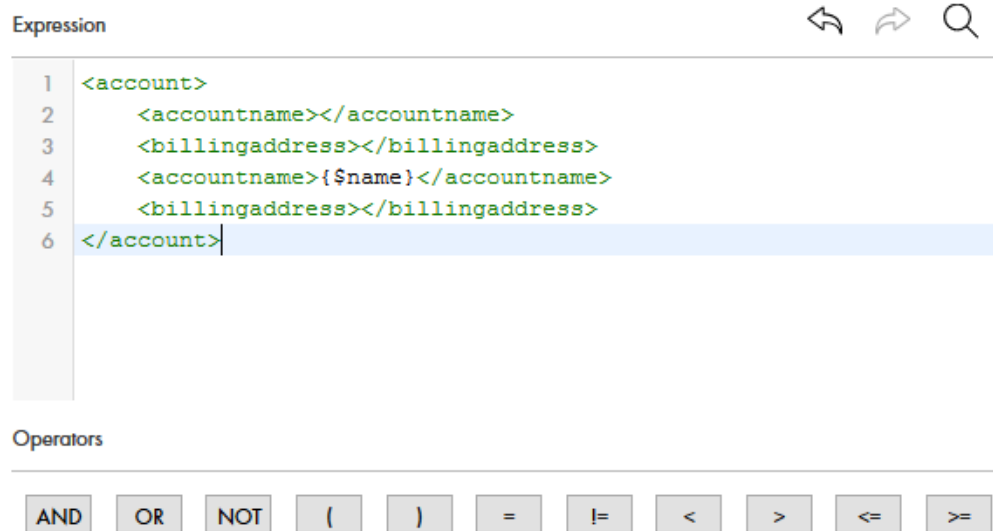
Expression

1 <account>
2 <accountname></accountname>
3 <billingaddress></billingaddress>
4 <accountname>{$name}</accountname>
5 <billingaddress></billingaddress>
6 </account>

Operators

AND OR NOT ( ) = != < > <= >=